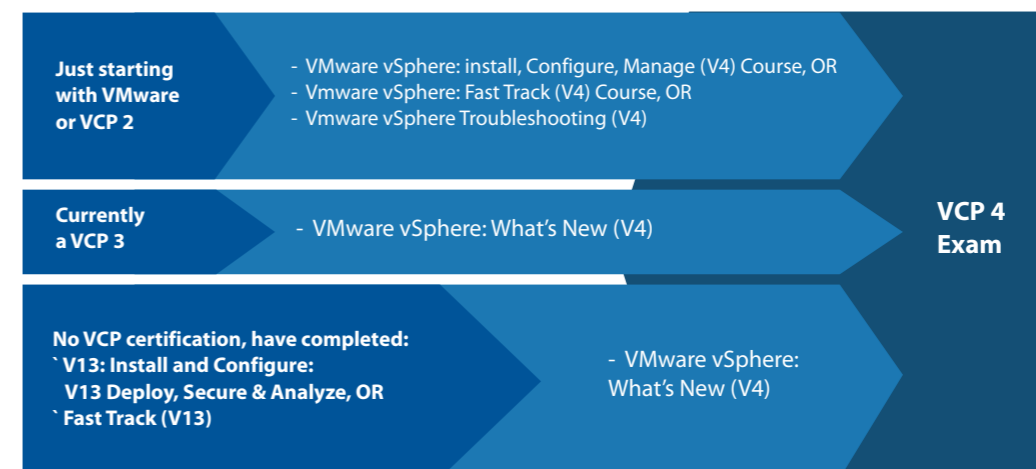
Just starting with VMware or VCP 2

- VMware vSphere: install, Configure, Manage (V4) Course, OR
- Vmware vSphere: Fast Track (V4) Course, OR
- Vmware vSphere Troubleshooting (V4)

Currently a VCP 3

- VMware vSphere: What's New (V4)

No VCP certification, have completed:
` V13: Install and Configure:
V13 Deploy, Secure & Analyze, OR
` Fast Track (V13)

- VMware vSphere: What's New (V4)

VCP 4 Exam